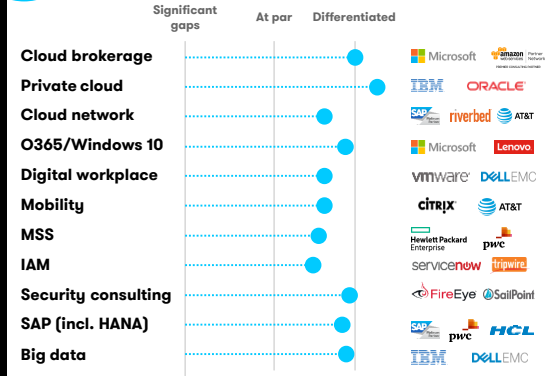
Significant gaps | At par | Differentiated

Cloud brokerage | Microsoft | amazon Partner Network

Private cloud | IBM | ORACLE

Cloud network | SAP | riverbed | AT&T

O365/Windows 10 | Microsoft | Lenovo

Digital workplace | vmware | DELL EMC

Mobility | CITRIX | AT&T

MSS | Hewlett Packard Enterprise | pwc

IAM | servicenow | tripwire

Security consulting | FireEye | SailPoint

SAP (incl. HANA) | SAP | pwc | HCL

Big data | IBM | DELL EMC